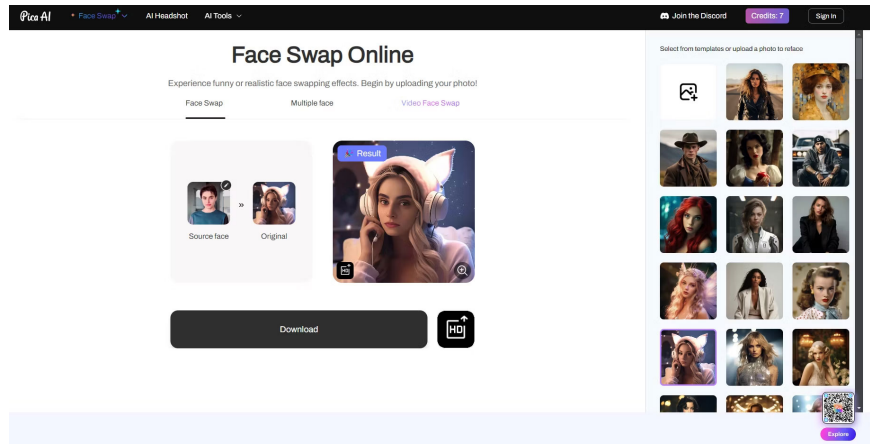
Pica AI
Face Swap
AI Headshot
AI Tools
Join the Discord
Credits: 7
Sign In

Face Swap Online

Experience funny or realistic face swapping effects. Begin by uploading your photo!

Face Swap
Multiple face
Video Face Swap

Source face
Original

Result

Download

HD

Select from templates or upload a photo to reface

Explore